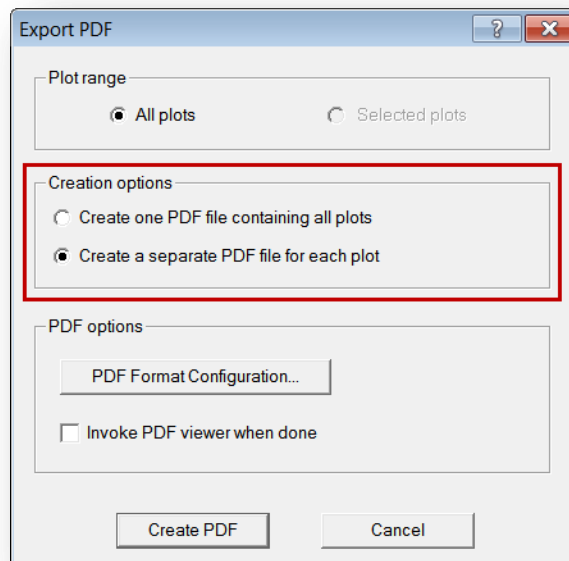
Export PDF

?

Plot range

All plots

Selected plots

Creation options

Create one PDF file containing all plots

Create a separate PDF file for each plot

PDF options

PDF Format Configuration...

Invoke PDF viewer when done

Create PDF

Cancel